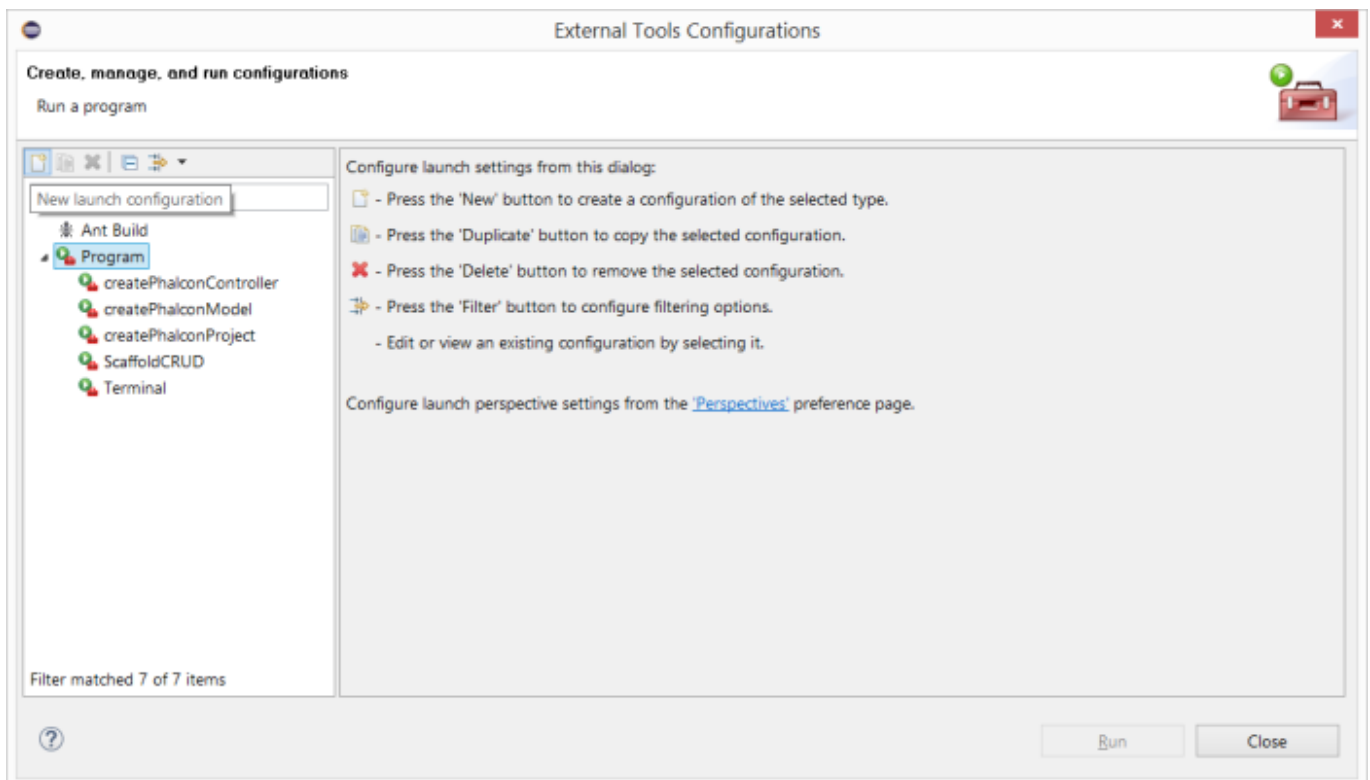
External Tools Configurations

Create, manage, and run configurations

Run a program

New launch configuration

Ant Build

Program

createPhalconController

createPhalconModel

createPhalconProject

ScaffoldCRUD

Terminal

Filter matched 7 of 7 items

Configure launch settings from this dialog:

- Press the 'New' button to create a configuration of the selected type.

- Press the 'Duplicate' button to copy the selected configuration.

- Press the 'Delete' button to remove the selected configuration.

- Press the 'Filter' button to configure filtering options.

- Edit or view an existing configuration by selecting it.

Configure launch perspective settings from the 'Perspectives' preference page.

Run

Close